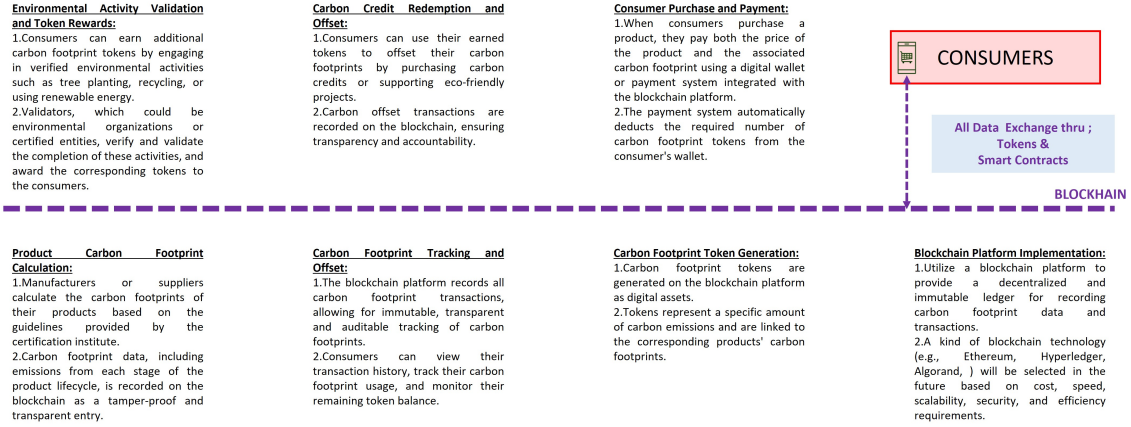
Environmental Activity Validation and Token Rewards:
1.Consumers can earn additional carbon footprint tokens by engaging in verified environmental activities such as tree planting, recycling, or using renewable energy.
2.Validators, which could be environmental organizations or certified entities, verify and validate the completion of these activities, and award the corresponding tokens to the consumers.

Carbon Credit Redemption and Offset:
1.Consumers can use their earned tokens to offset their carbon footprints by purchasing carbon credits or supporting eco-friendly projects.
2.Carbon offset transactions are recorded on the blockchain, ensuring transparency and accountability.

Consumer Purchase and Payment:
1.When consumers purchase a product, they pay both the price of the product and the associated carbon footprint using a digital wallet or payment system integrated with the blockchain platform.
2.The payment system automatically deducts the required number of carbon footprint tokens from the consumer's wallet.

CONSUMERS

All Data Exchange thru ;
Tokens &
Smart Contracts

BLOCKCHAIN

Product Carbon Footprint Calculation:
1.Manufacturers or suppliers calculate the carbon footprints of their products based on the guidelines provided by the certification institute.
2.Carbon footprint data, including emissions from each stage of the product lifecycle, is recorded on the blockchain as a tamper-proof and transparent entry.

Carbon Footprint Tracking and Offset:
1.The blockchain platform records all carbon footprint transactions, allowing for immutable, transparent and auditable tracking of carbon footprints.
2.Consumers can view their transaction history, track their carbon footprint usage, and monitor their remaining token balance.

Carbon Footprint Token Generation:
1.Carbon footprint tokens are generated on the blockchain platform as digital assets.
2.Tokens represent a specific amount of carbon emissions and are linked to the corresponding products' carbon footprints.

Blockchain Platform Implementation:
1.Utilize a blockchain platform to provide a decentralized and immutable ledger for recording carbon footprint data and transactions.
2.A kind of blockchain technology (e.g., Ethereum, Hyperledger, Algorand, ) will be selected in the future based on cost, speed, scalability, security, and efficiency requirements.